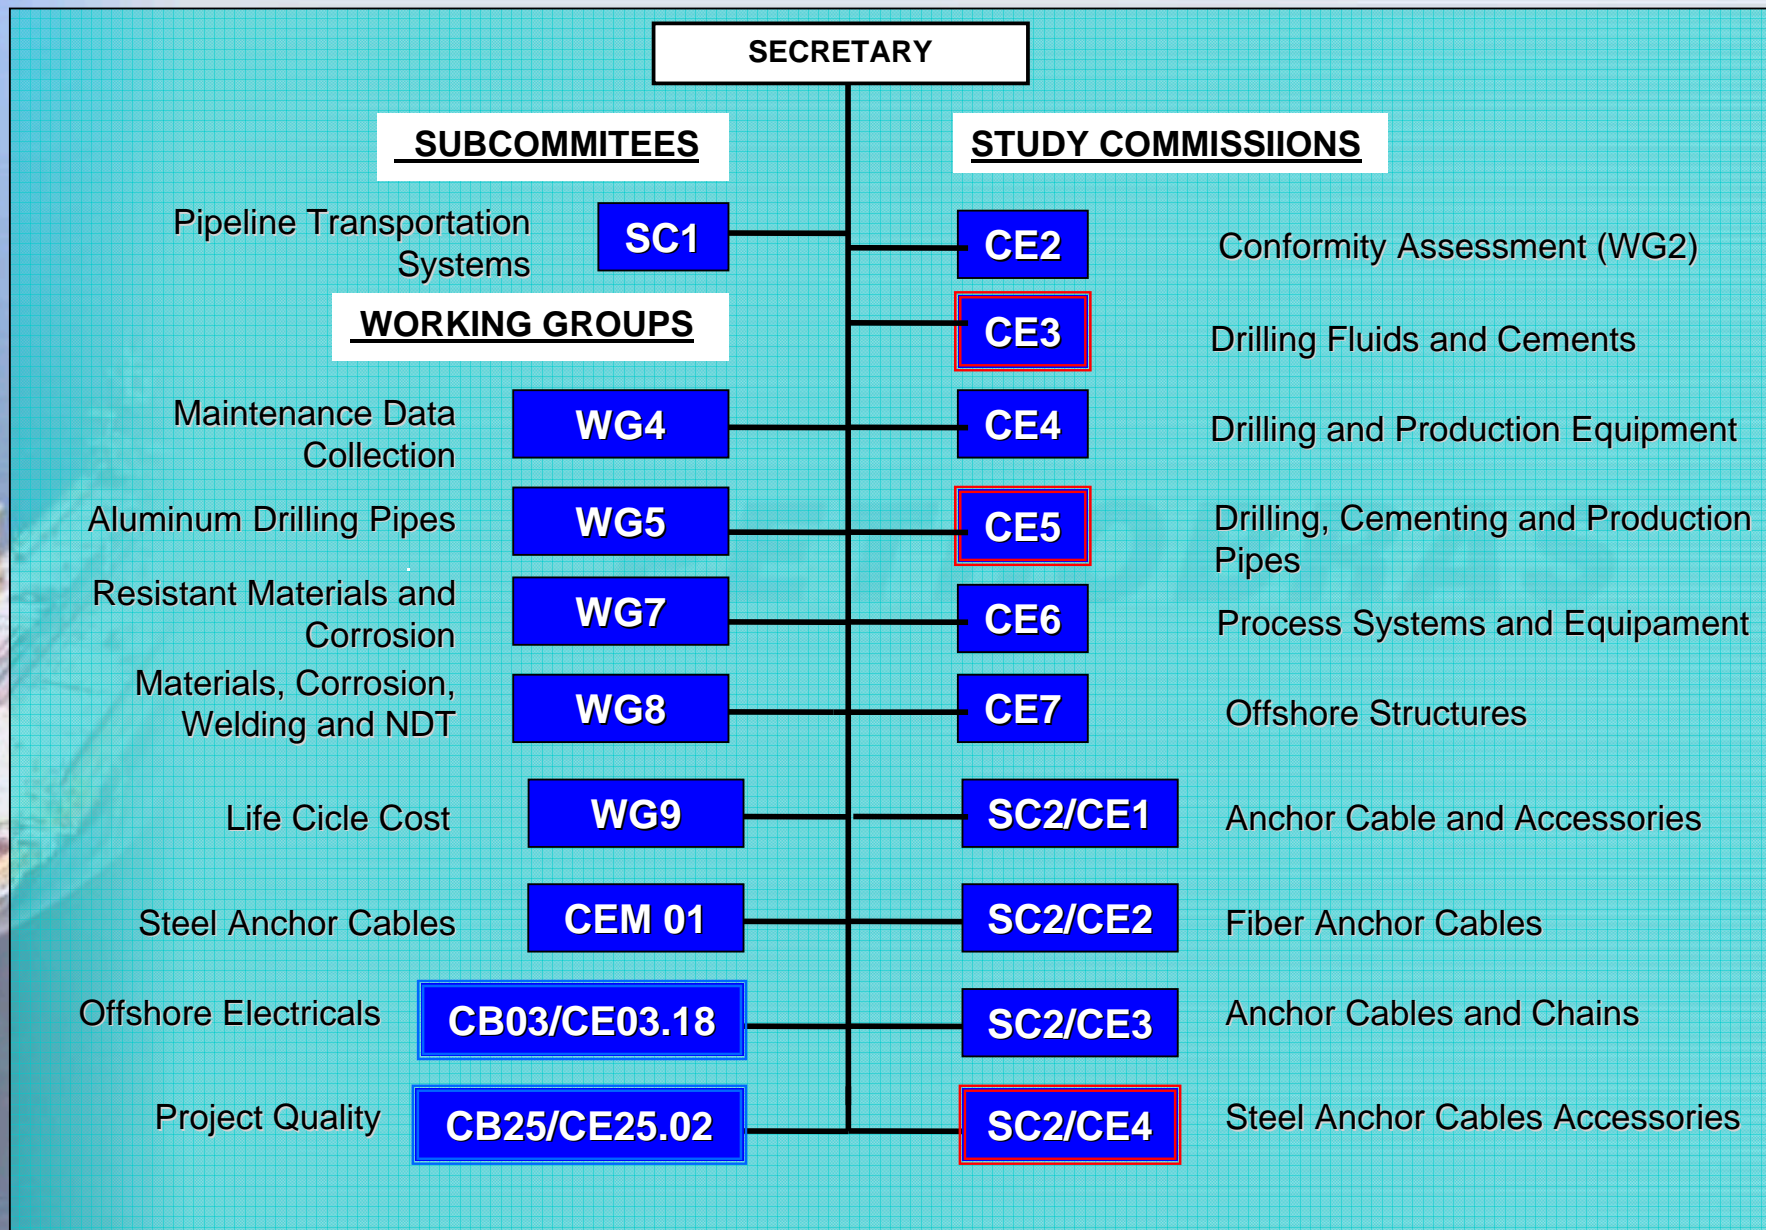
SECRETARY

SUBCOMMITEES

STUDY COMMISSIIONS

Pipeline Transportation Systems SC1

CE2 Conformity Assessment (WG2)

WORKING GROUPS

CE3 Drilling Fluids and Cements

Maintenance Data Collection WG4

CE4 Drilling and Production Equipment

Aluminum Drilling Pipes WG5

CE5 Drilling, Cementing and Production Pipes

Resistant Materials and Corrosion WG7

CE6 Process Systems and Equipament

Materials, Corrosion, Welding and NDT WG8

CE7 Offshore Structures

Life Cicle Cost WG9

SC2/CE1 Anchor Cable and Accessories

Steel Anchor Cables CEM 01

SC2/CE2 Fiber Anchor Cables

Offshore Electricals CB03/CE03.18

SC2/CE3 Anchor Cables and Chains

Project Quality CB25/CE25.02

SC2/CE4 Steel Anchor Cables Accessories